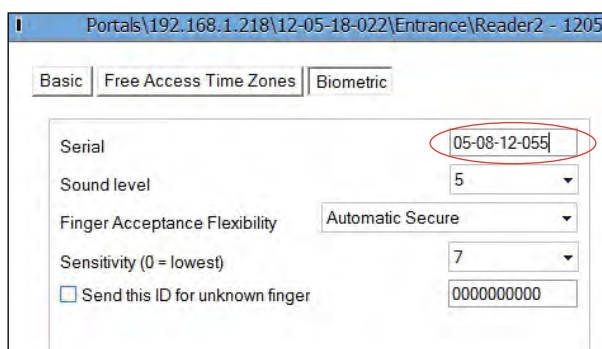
Portals\192.168.1.218\12-05-18-022\Entrance\Reader2 - 1205

Basic
Free Access Time Zones
Biometric

Serial
05-08-12-055

Sound level
5

Finger Acceptance Flexibility
Automatic Secure

Sensitivity (0 = lowest)
7

Send this ID for unknown finger
0000000000